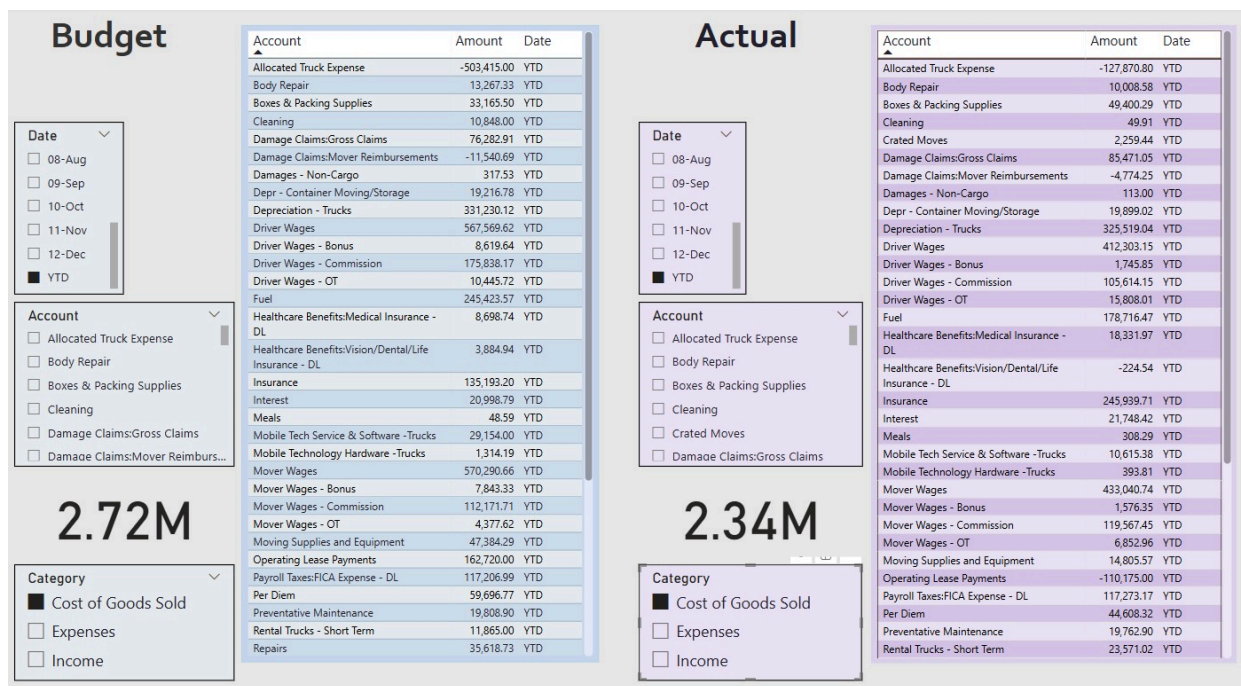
Budget

Date
08-Aug
09-Sep
10-Oct
11-Nov
12-Dec
YTD

Account
Allocated Truck Expense
Body Repair
Boxes & Packing Supplies
Cleaning
Damage Claims:Gross Claims
Damage Claims:Mover Reimburs...

2.72M

Category
Cost of Goods Sold
Expenses
Income

| Account | Amount | Date |
|---|---|---|
| Allocated Truck Expense | -503,415.00 | YTD |
| Body Repair | 13,267.33 | YTD |
| Boxes & Packing Supplies | 33,165.50 | YTD |
| Cleaning | 10,848.00 | YTD |
| Damage Claims:Gross Claims | 76,282.91 | YTD |
| Damage Claims:Mover Reimbursements | -11,540.69 | YTD |
| Damages - Non-Cargo | 317.53 | YTD |
| Depr - Container Moving/Storage | 19,216.78 | YTD |
| Depreciation - Trucks | 331,230.12 | YTD |
| Driver Wages | 567,569.62 | YTD |
| Driver Wages - Bonus | 8,619.64 | YTD |
| Driver Wages - Commission | 175,838.17 | YTD |
| Driver Wages - OT | 10,445.72 | YTD |
| Fuel | 245,423.57 | YTD |
| Healthcare Benefits:Medical Insurance - DL | 8,698.74 | YTD |
| Healthcare Benefits:Vision/Dental/Life Insurance - DL | 3,884.94 | YTD |
| Insurance | 135,193.20 | YTD |
| Interest | 20,998.79 | YTD |
| Meals | 48.59 | YTD |
| Mobile Tech Service & Software -Trucks | 29,154.00 | YTD |
| Mobile Technology Hardware -Trucks | 1,314.19 | YTD |
| Mover Wages | 570,290.66 | YTD |
| Mover Wages - Bonus | 7,843.33 | YTD |
| Mover Wages - Commission | 112,171.71 | YTD |
| Mover Wages - OT | 4,377.62 | YTD |
| Moving Supplies and Equipment | 47,384.29 | YTD |
| Operating Lease Payments | 162,720.00 | YTD |
| Payroll Taxes:FICA Expense - DL | 117,206.99 | YTD |
| Per Diem | 59,696.77 | YTD |
| Preventative Maintenance | 19,808.90 | YTD |
| Rental Trucks - Short Term | 11,865.00 | YTD |
| Repairs | 35,618.73 | YTD |

Actual

Date
08-Aug
09-Sep
10-Oct
11-Nov
12-Dec
YTD

Account
Allocated Truck Expense
Body Repair
Boxes & Packing Supplies
Cleaning
Crated Moves
Damage Claims:Gross Claims

2.34M

Category
Cost of Goods Sold
Expenses
Income

| Account | Amount | Date |
|---|---|---|
| Allocated Truck Expense | -127,870.80 | YTD |
| Body Repair | 10,008.58 | YTD |
| Boxes & Packing Supplies | 49,400.29 | YTD |
| Cleaning | 49.91 | YTD |
| Crated Moves | 2,259.44 | YTD |
| Damage Claims:Gross Claims | 85,471.05 | YTD |
| Damage Claims:Mover Reimbursements | -4,774.25 | YTD |
| Damages - Non-Cargo | 113.00 | YTD |
| Depr - Container Moving/Storage | 19,899.02 | YTD |
| Depreciation - Trucks | 325,519.04 | YTD |
| Driver Wages | 412,303.15 | YTD |
| Driver Wages - Bonus | 1,745.85 | YTD |
| Driver Wages - Commission | 105,614.15 | YTD |
| Driver Wages - OT | 15,808.01 | YTD |
| Fuel | 178,716.47 | YTD |
| Healthcare Benefits:Medical Insurance - DL | 18,331.97 | YTD |
| Healthcare Benefits:Vision/Dental/Life Insurance - DL | -224.54 | YTD |
| Insurance | 245,939.71 | YTD |
| Interest | 21,748.42 | YTD |
| Meals | 308.29 | YTD |
| Mobile Tech Service & Software -Trucks | 10,615.38 | YTD |
| Mobile Technology Hardware -Trucks | 393.81 | YTD |
| Mover Wages | 433,040.74 | YTD |
| Mover Wages - Bonus | 1,576.35 | YTD |
| Mover Wages - Commission | 119,567.45 | YTD |
| Mover Wages - OT | 6,852.96 | YTD |
| Moving Supplies and Equipment | 14,805.57 | YTD |
| Operating Lease Payments | -110,175.00 | YTD |
| Payroll Taxes:FICA Expense - DL | 117,273.17 | YTD |
| Per Diem | 44,608.32 | YTD |
| Preventative Maintenance | 19,762.90 | YTD |
| Rental Trucks - Short Term | 23,571.02 | YTD |